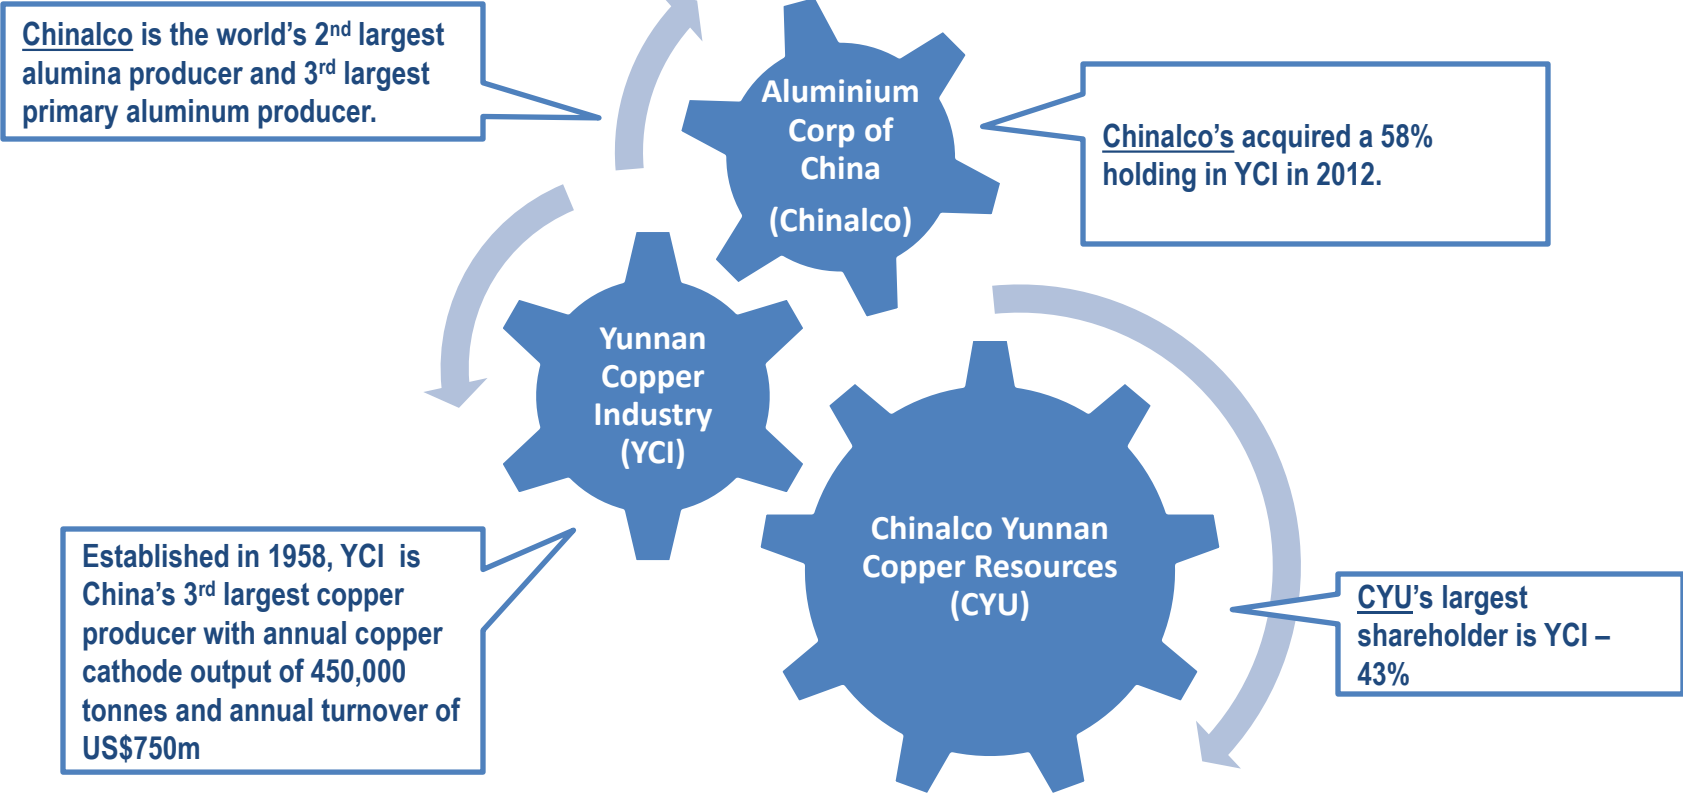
Chinalco is the world's 2nd largest alumina producer and 3rd largest primary aluminum producer.

Aluminium Corp of China

(Chinalco)

Chinalco's acquired a 58% holding in YCI in 2012.

Yunnan Copper Industry (YCI)

Chinalco Yunnan Copper Resources (CYU)

Established in 1958, YCI is China's 3rd largest copper producer with annual copper cathode output of 450,000 tonnes and annual turnover of US$750m

CYU's largest shareholder is YCI – 43%